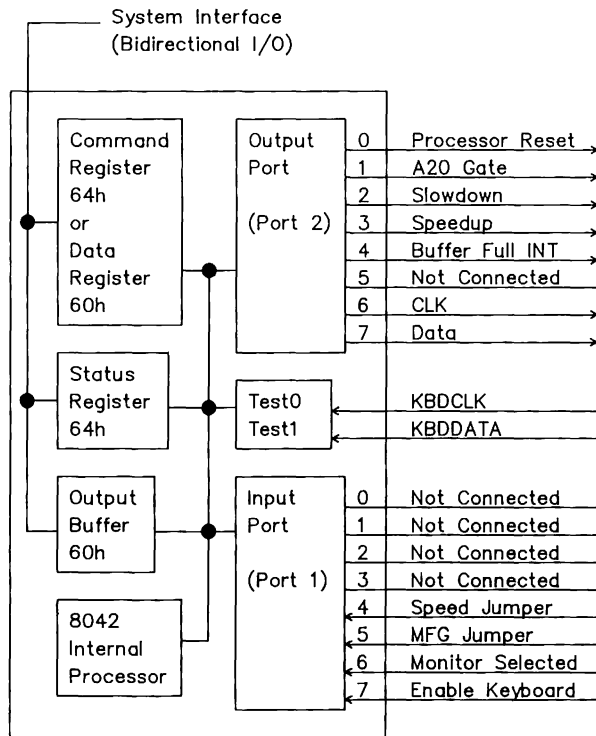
System Interface
(Bidirectional I/O)

Command Register 64h or Data Register 60h

Output Port

(Port 2)

0 Processor Reset
1 A20 Gate
2 Slowdown
3 Speedup
4 Buffer Full INT
5 Not Connected
6 CLK
7 Data

Status Register 64h

Test0
Test1

KBDCLK
KBDDATA

Output Buffer 60h

Input Port

(Port 1)

0 Not Connected
1 Not Connected
2 Not Connected
3 Not Connected
4 Speed Jumper
5 MFG Jumper
6 Monitor Selected
7 Enable Keyboard

8042 Internal Processor